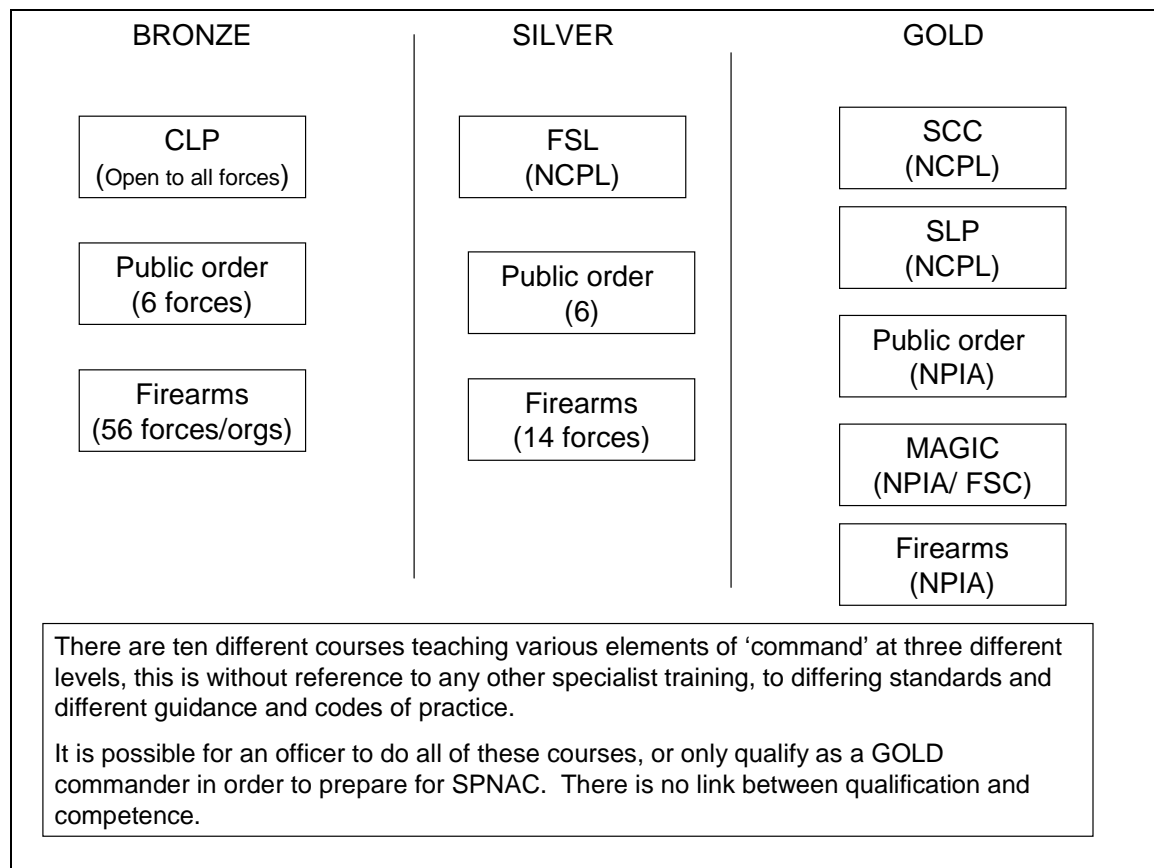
BRONZE

CLP
(Open to all forces)

Public order
(6 forces)

Firearms
(56 forces/orgs)

SILVER

FSL
(NCPL)

Public order
(6)

Firearms
(14 forces)

GOLD

SCC
(NCPL)

SLP
(NCPL)

Public order
(NPIA)

MAGIC
(NPIA/ FSC)

Firearms
(NPIA)

There are ten different courses teaching various elements of ‘command’ at three different levels, this is without reference to any other specialist training, to differing standards and different guidance and codes of practice.

It is possible for an officer to do all of these courses, or only qualify as a GOLD commander in order to prepare for SPNAC. There is no link between qualification and competence.